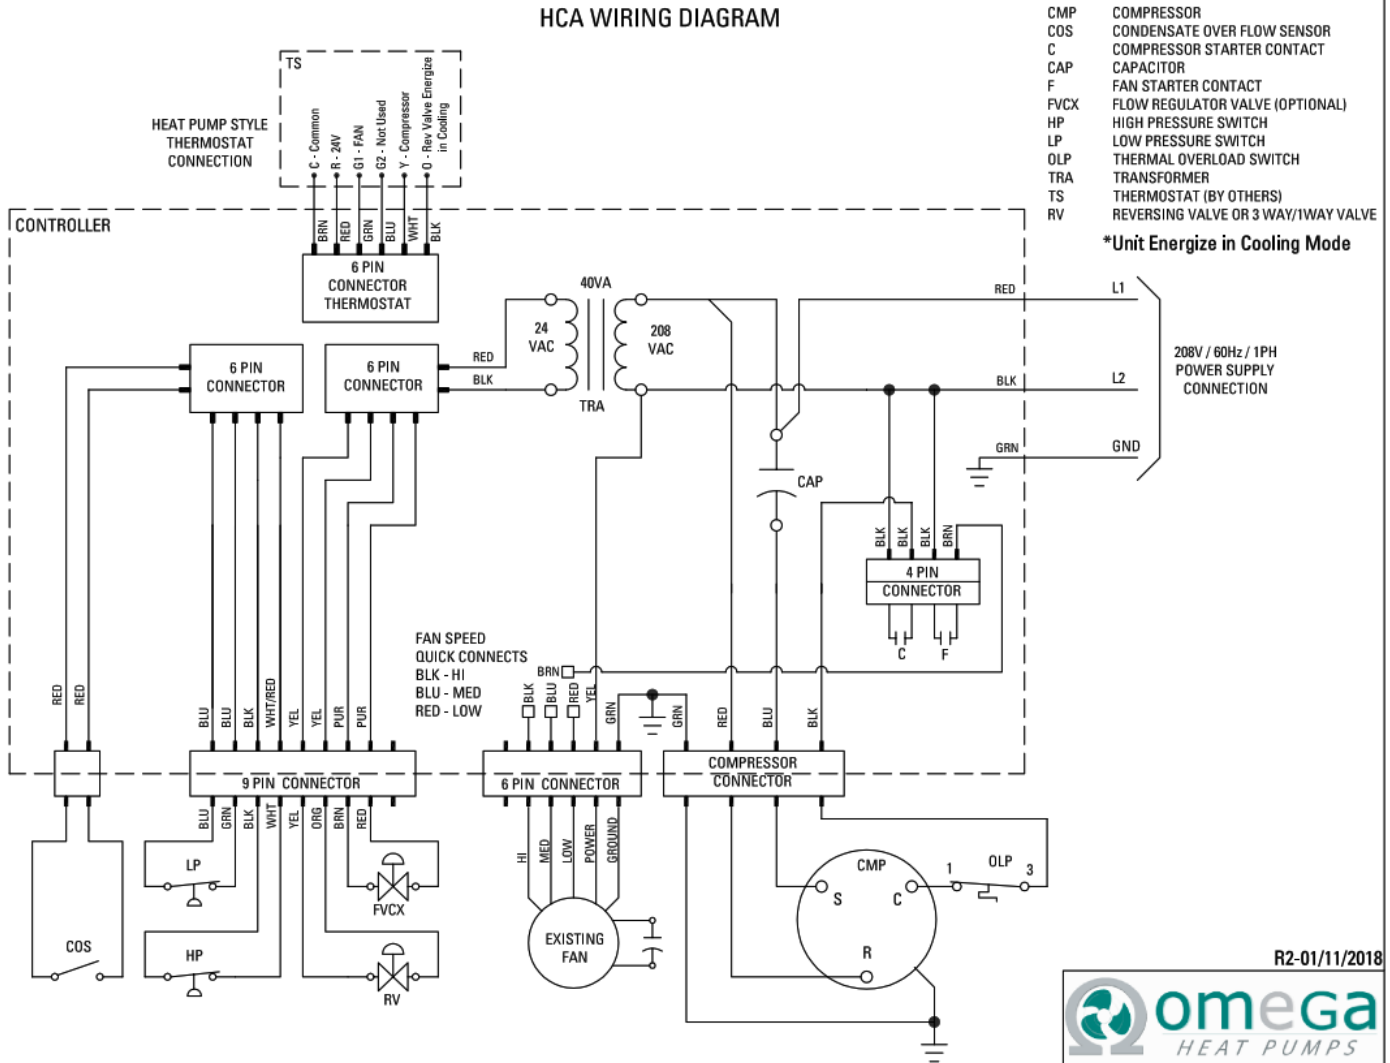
HCA WIRING DIAGRAM

| CMP | COMPRESSOR |
|---|---|
| COS | CONDENSATE OVER FLOW SENSOR |
| C | COMPRESSOR STARTER CONTACT |
| CAP | CAPACITOR |
| F | FAN STARTER CONTACT |
| FVCX | FLOW REGULATOR VALVE (OPTIONAL) |
| HP | HIGH PRESSURE SWITCH |
| LP | LOW PRESSURE SWITCH |
| OLP | THERMAL OVERLOAD SWITCH |
| TRA | TRANSFORMER |
| TS | THERMOSTAT (BY OTHERS) |
| RV | REVERSING VALVE OR 3 WAY/1WAY VALVE |

*Unit Energize in Cooling Mode

TS

HEAT PUMP STYLE THERMOSTAT CONNECTION

C - Common
R - 24V
G1 - FAN
G2 - Not Used
Y - Compressor
O - Rev Valve Energize in Cooling

CONTROLLER

BRN RED GRN BLU WHT BLK

6 PIN CONNECTOR THERMOSTAT

40VA

24 VAC

208 VAC

TRA

RED

BLK

6 PIN CONNECTOR

6 PIN CONNECTOR

RED

L1

BLK

L2

GRN

GND

208V / 60Hz / 1PH POWER SUPPLY CONNECTION

CAP

BLK BLK BLK BRN

4 PIN CONNECTOR

C F

FAN SPEED QUICK CONNECTS
BLK - HI
BLU - MED
RED - LOW

BRN

BLK BLU RED YEL

GRN GRN RED BLU BLK

RED RED

BLU BLU BLK WHT/RED YEL YEL PUR PUR

9 PIN CONNECTOR

6 PIN CONNECTOR

COMPRESSOR CONNECTOR

BLU GRN BLK WHT YEL ORG BRN RED

LP

HP

COS

FVCX

RV

HI MED LOW POWER GROUND

EXISTING FAN

CMP

S C R

OLP

1 3

R2-01/11/2018

omega HEAT PUMPS